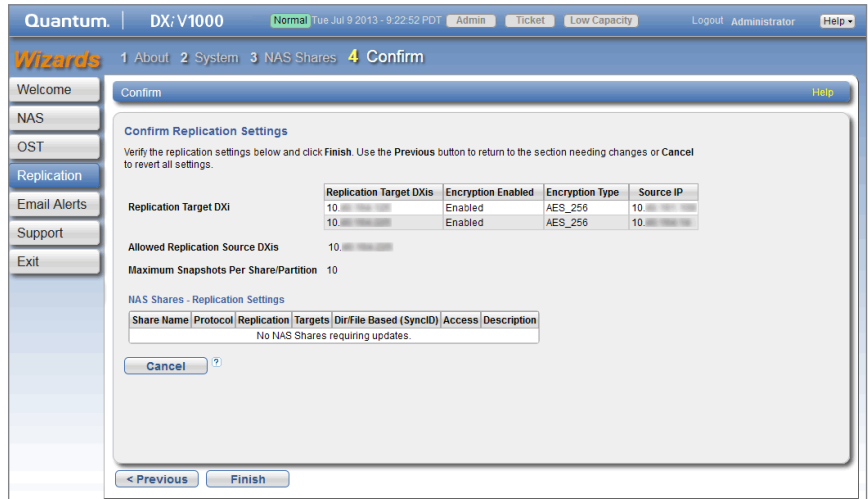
Quantum. | DXi V1000 Normal Tue Jul 9 2013 - 9:22:52 PDT Admin Ticket Low Capacity Logout Administrator Help

Wizards 1 About 2 System 3 NAS Shares 4 Confirm

Welcome
NAS
OST
Replication
Email Alerts
Support
Exit

Confirm Help

Confirm Replication Settings

Verify the replication settings below and click Finish. Use the Previous button to return to the section needing changes or Cancel to revert all settings.

Replication Target DXi

| Replication Target DXis | Encryption Enabled | Encryption Type | Source IP |
|---|---|---|---|
| 10.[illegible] | Enabled | AES_256 | 10.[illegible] |
| 10.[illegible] | Enabled | AES_256 | 10.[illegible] |

Allowed Replication Source DXis 10.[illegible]

Maximum Snapshots Per Share/Partition 10

NAS Shares - Replication Settings

| Share Name | Protocol | Replication | Targets | Dir/File Based (SyncID) | Access | Description |
|---|---|---|---|---|---|---|
| No NAS Shares requiring updates. | | | | | | |

Cancel ?

< Previous Finish